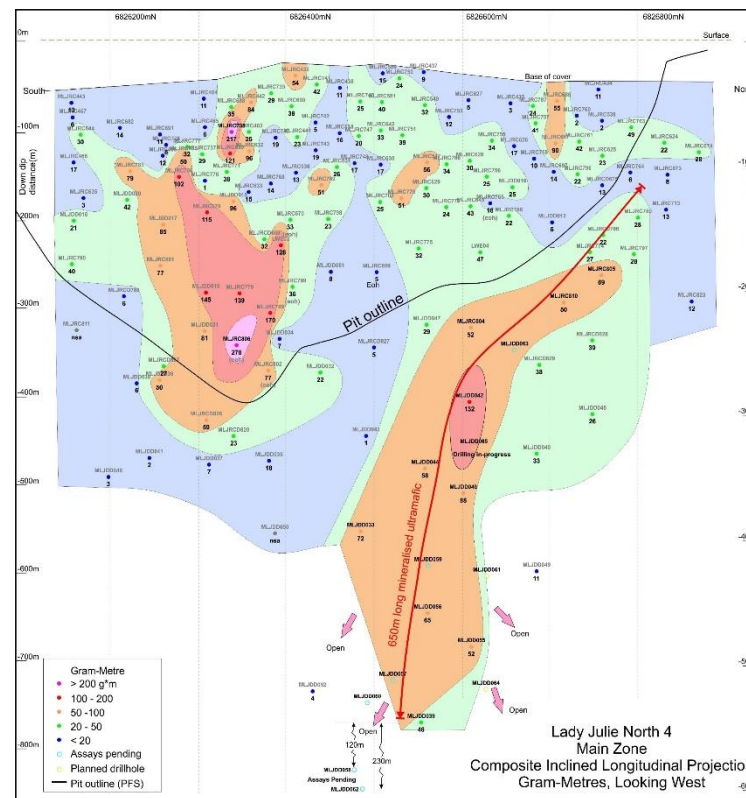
6826200mN
6826400mN
6826600mN
6826800mN
0m
Surface
Base of cover
South
No
-100m
-200m
-300m
-400m
-500m
-600m
-700m
-800m
Down dip distance (m)
Pit outline
Eoh
Drilling in-progress
650m long mineralised ultramafic
Open
Open
Open
Open
120m
230m
Assays Pending
217
121
102
115
85
77
145
139
170
278
81
80
60
132
52
89
50
58
55
72
65
52
46

Gram-Metre
> 200 g*m
100 - 200
50 -100
20 - 50
< 20
Assays pending
Planned drillhole
Pit outline (PFS)

Lady Julie North 4
Main Zone
Composite Inclined Longitudinal Projection
Gram-Metres, Looking West